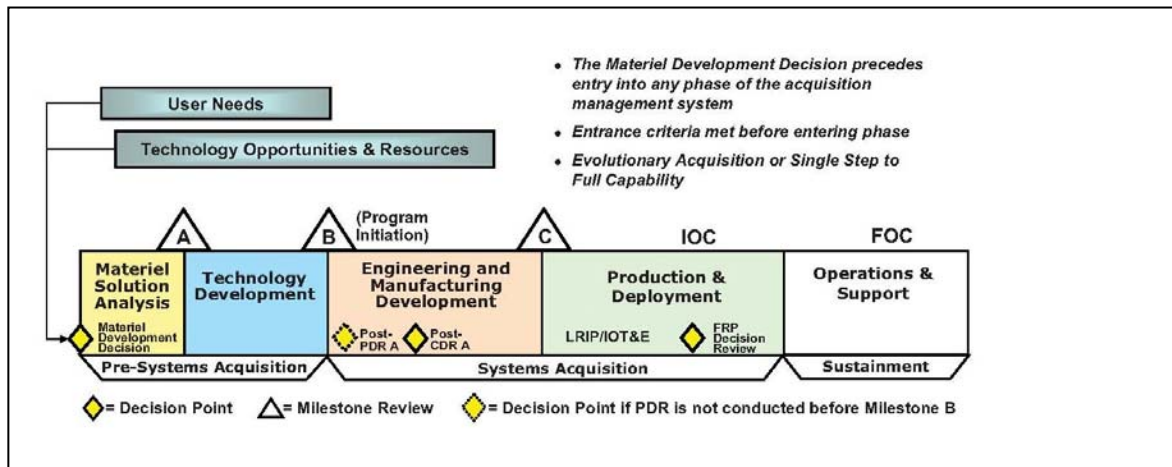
User Needs

Technology Opportunities & Resources

• The Materiel Development Decision precedes entry into any phase of the acquisition management system

• Entrance criteria met before entering phase

• Evolutionary Acquisition or Single Step to Full Capability

A

B

(Program Initiation)

C

IOC

FOC

Materiel Solution Analysis

Material Development Decision

Technology Development

Engineering and Manufacturing Development

Post-PDR A

Post-CDR A

Production & Deployment

LRIP/IOT&E

FRP Decision Review

Operations & Support

Pre-Systems Acquisition

Systems Acquisition

Sustainment

= Decision Point

= Milestone Review

= Decision Point if PDR is not conducted before Milestone B